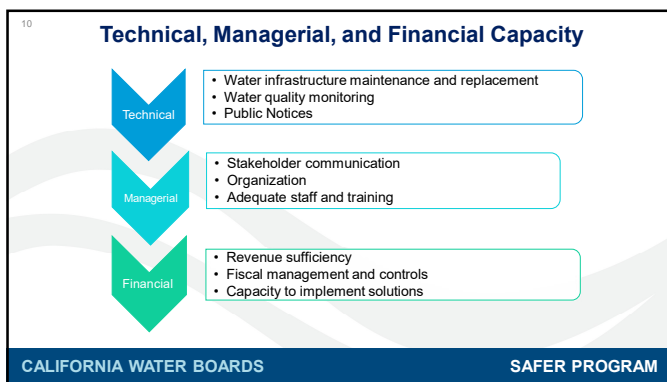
10

Technical, Managerial, and Financial Capacity

Technical

• Water infrastructure maintenance and replacement
• Water quality monitoring
• Public Notices

Managerial

• Stakeholder communication
• Organization
• Adequate staff and training

Financial

• Revenue sufficiency
• Fiscal management and controls
• Capacity to implement solutions

CALIFORNIA WATER BOARDS

SAFER PROGRAM